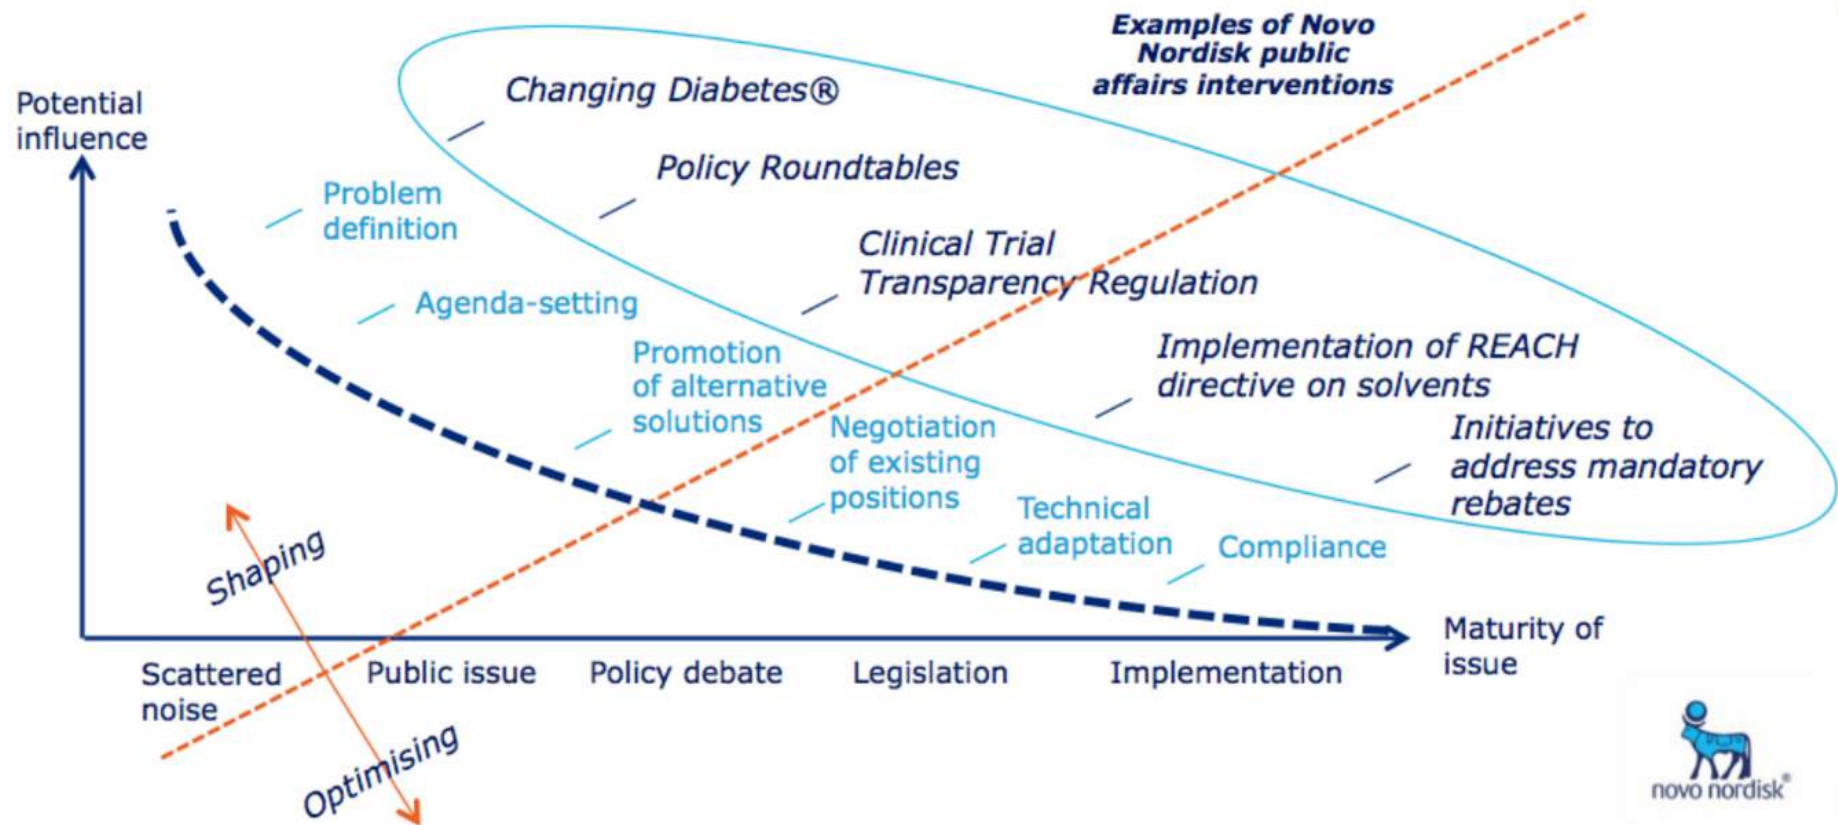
Examples of Novo Nordisk public affairs interventions

Potential influence

Changing Diabetes®

Policy Roundtables

Clinical Trial Transparency Regulation

Implementation of REACH directive on solvents

Initiatives to address mandatory rebates

Problem definition

Agenda-setting

Promotion of alternative solutions

Negotiation of existing positions

Technical adaptation

Compliance

Shaping

Optimising

Scattered noise

Public issue

Policy debate

Legislation

Implementation

Maturity of issue

novo nordisk®